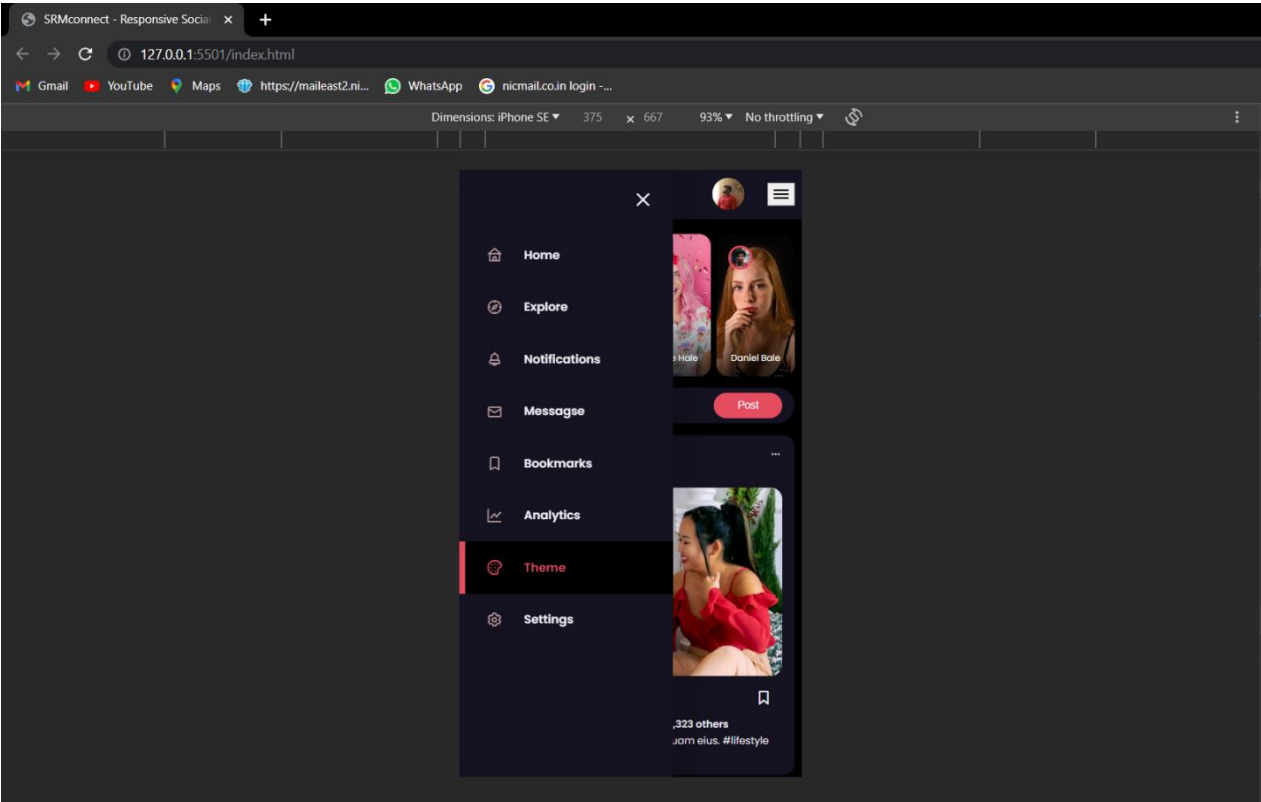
SRMconnect - Responsive Social ×
+
127.0.0.1:5501/index.html
Gmail YouTube Maps https://maileast2.ni... WhatsApp nicmail.co.in login -...
Dimensions: iPhone SE ▾ 375 × 667 93% ▾ No throttling ▾

×

Home
Explore
Notifications
Messagse
Bookmarks
Analytics
Theme
Settings

Hale
Daniel Bale
Post
...
,323 others
uam eius. #lifestyle